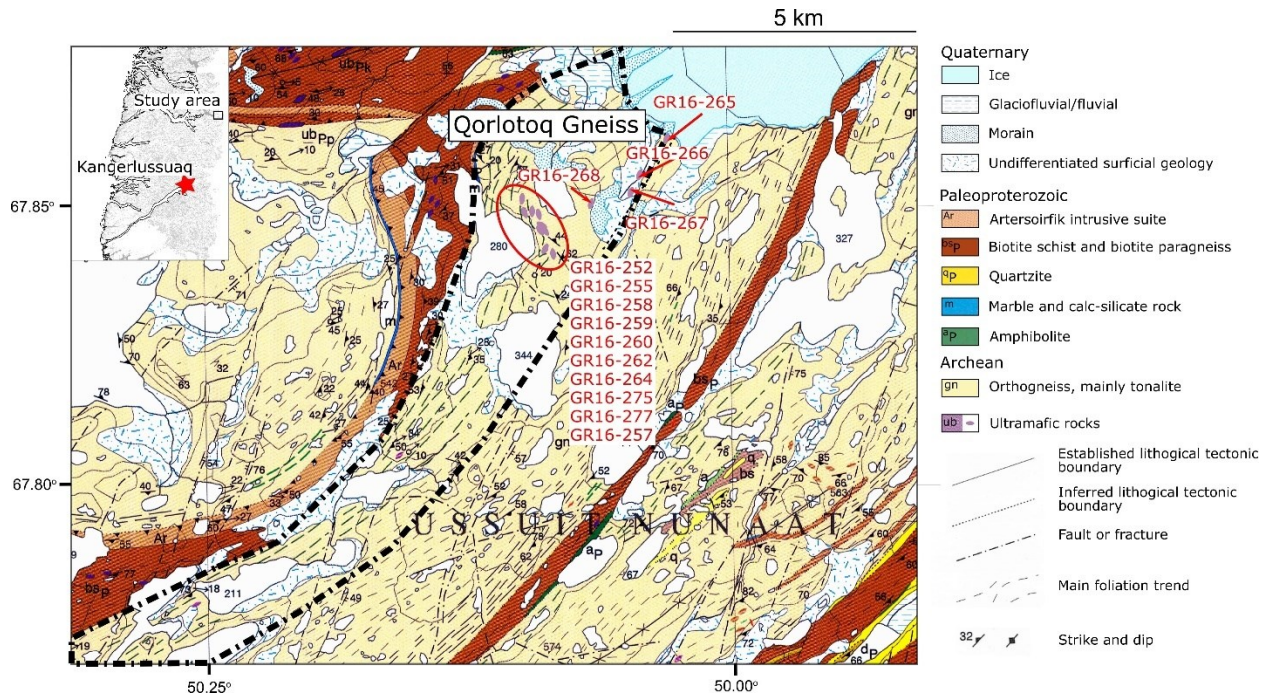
5 km

Study area
Kangerlussuaq

Qorlotoq Gneiss

GR16-265
GR16-266
GR16-268
GR16-267

GR16-252
GR16-255
GR16-258
GR16-259
GR16-260
GR16-262
GR16-264
GR16-275
GR16-277
GR16-257

U S S U I T N U N A A T

67.85°
67.80°
50.25°
50.00°

280
327
344
211

Quaternary
Ice
Glaciofluvial/fluvial
Morain
Undifferentiated surficial geology
Paleoproterozoic
Ar Artersoirfik intrusive suite
bsP Biotite schist and biotite paragneiss
qP Quartzite
m Marble and calc-silicate rock
aP Amphibolite
Archean
gn Orthogneiss, mainly tonalite
ub Ultramafic rocks
Established lithological tectonic boundary
Inferred lithological tectonic boundary
Fault or fracture
Main foliation trend
32 Strike and dip